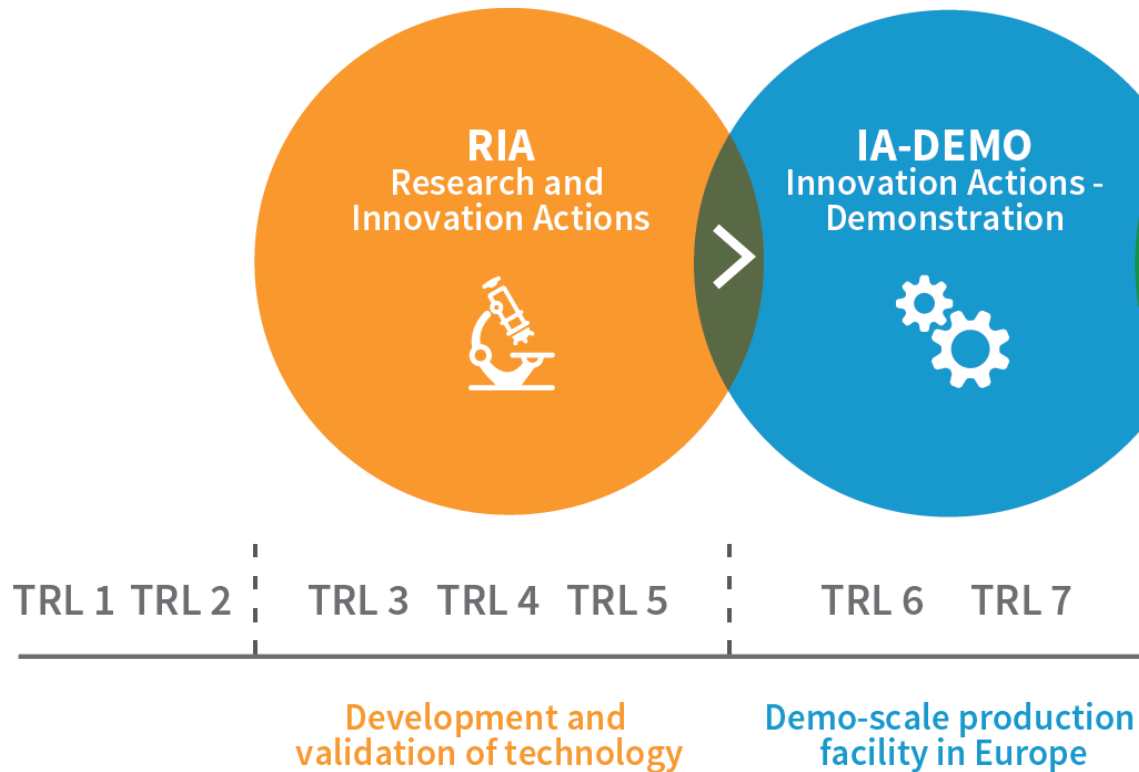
RIA
Research and Innovation Actions

IA-DEMO
Innovation Actions - Demonstration

TRL 1 TRL 2

TRL 3 TRL 4 TRL 5

TRL 6 TRL 7

Development and validation of technology

Demo-scale production facility in Europe